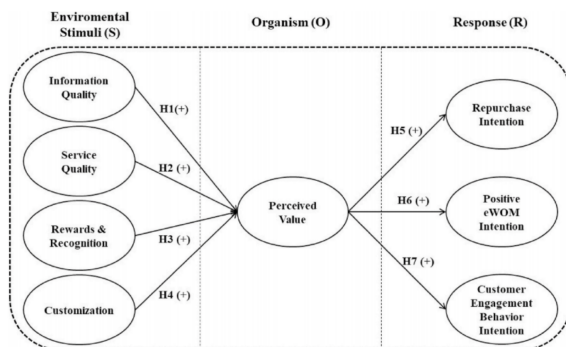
Enviromental Stimuli (S)

Organism (O)

Response (R)

Information Quality

Service Quality

Rewards & Recognition

Customization

H1(+)

H2 (+)

H3 (+)

H4 (+)

Perceived Value

H5 (+)

H6 (+)

H7 (+)

Repurchase Intention

Positive eWOM Intention

Customer Engagement Behavior Intention